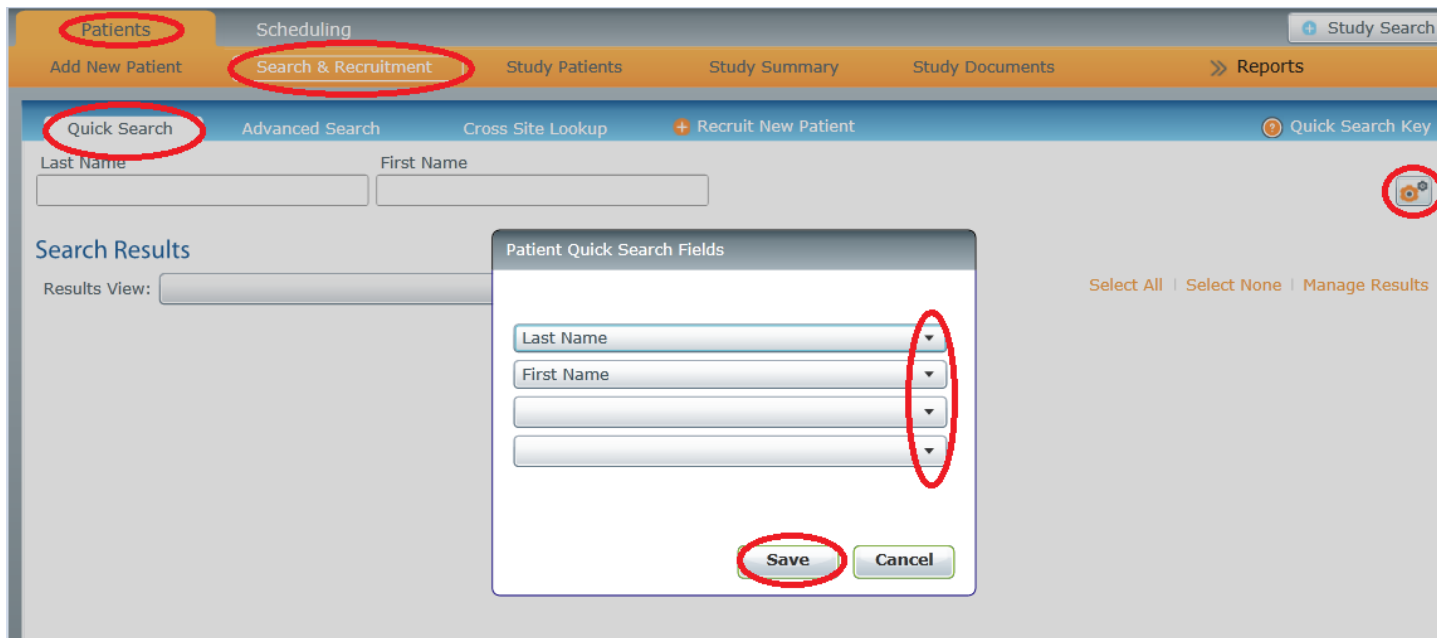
Patients
Scheduling
Study Search
Add New Patient
Search & Recruitment
Study Patients
Study Summary
Study Documents
Reports
Quick Search
Advanced Search
Cross Site Lookup
Recruit New Patient
Quick Search Key
Last Name
First Name
Search Results
Results View:
Patient Quick Search Fields
Select All | Select None | Manage Results
Last Name
First Name
Save
Cancel